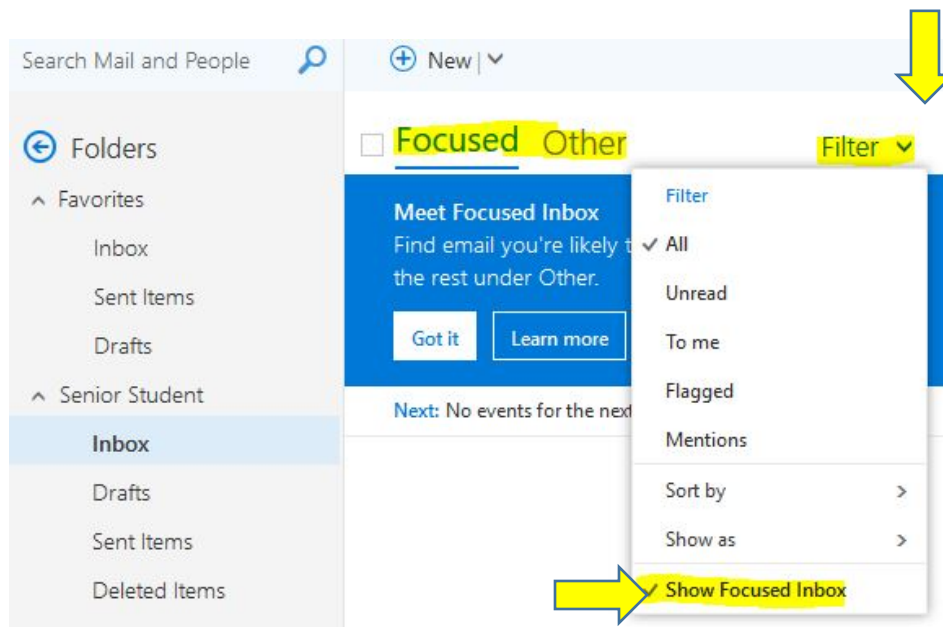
Search Mail and People

New | 

Folders

Favorites

Inbox

Sent Items

Drafts

Senior Student

Inbox

Drafts

Sent Items

Deleted Items

Focused Other

Filter

Meet Focused Inbox

Find email you're likely t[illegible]

the rest under Other.

Got it

Learn more

Next: No events for the next

Filter

✓ All

Unread

To me

Flagged

Mentions

Sort by >

Show as >

✓ Show Focused Inbox